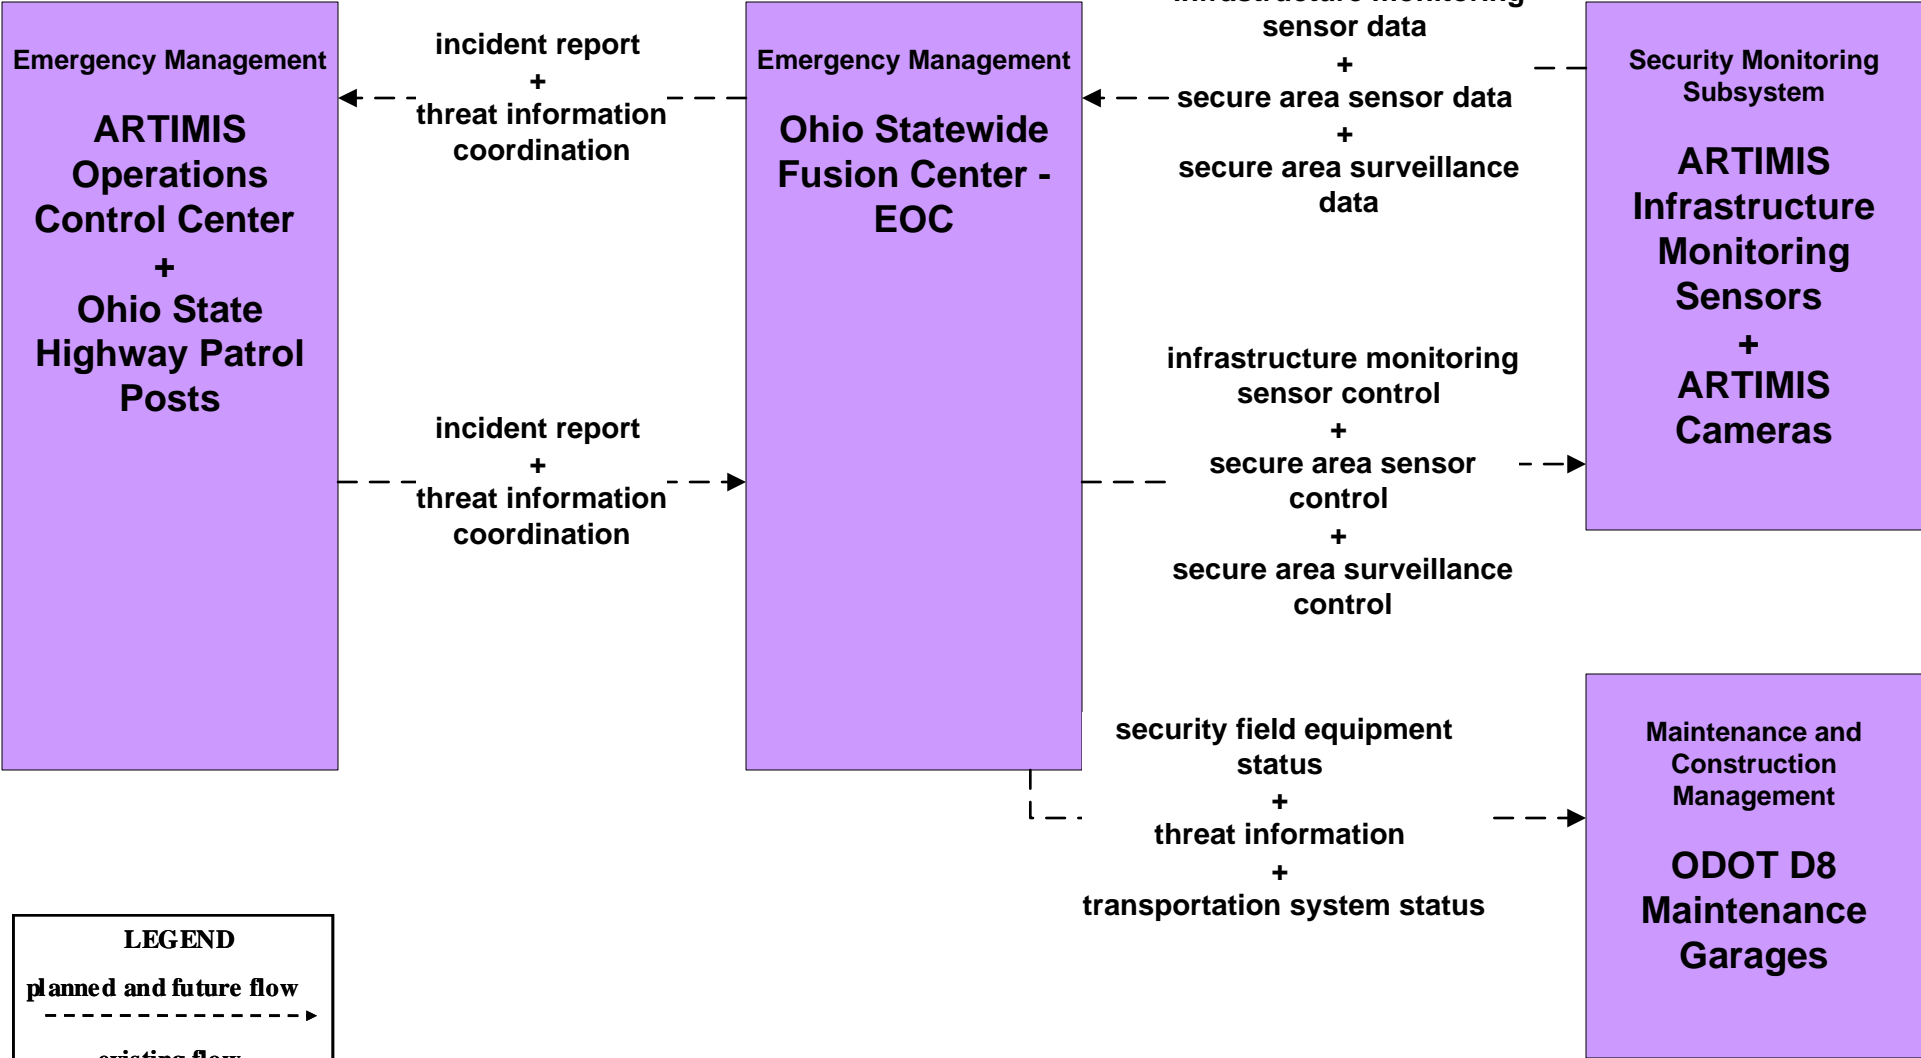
Emergency Management

ARTIMIS Operations Control Center
+
Ohio State Highway Patrol Posts

incident report
+
threat information coordination

Emergency Management

Ohio Statewide Fusion Center - EOC

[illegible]
sensor data
+
secure area sensor data
+
secure area surveillance data

Security Monitoring Subsystem

ARTIMIS Infrastructure Monitoring Sensors
+
ARTIMIS Cameras

infrastructure monitoring sensor control
+
secure area sensor control
+
secure area surveillance control

incident report
+
threat information coordination

security field equipment status
+
threat information
+
transportation system status

Maintenance and Construction Management

ODOT D8 Maintenance Garages

LEGEND
planned and future flow
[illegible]